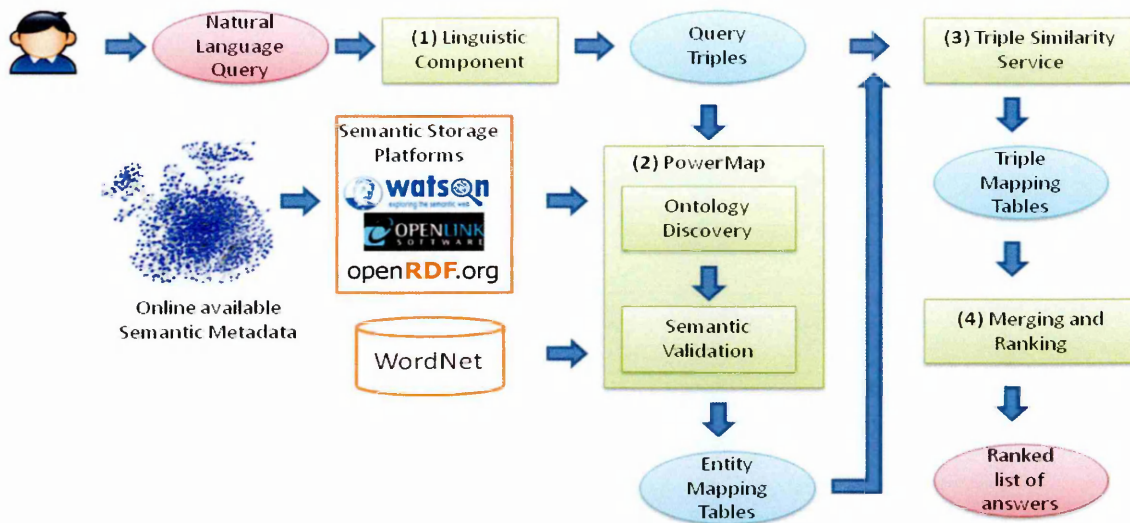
Natural Language Query

(1) Linguistic Component

Query Triples

(3) Triple Similarity Service

Semantic Storage Platforms

watson
exploring the semantic web

OPENLINK SOFTWARE

openRDF.org

Online available Semantic Metadata

WordNet

(2) PowerMap

Ontology Discovery

Semantic Validation

Entity Mapping Tables

Triple Mapping Tables

(4) Merging and Ranking

Ranked list of answers